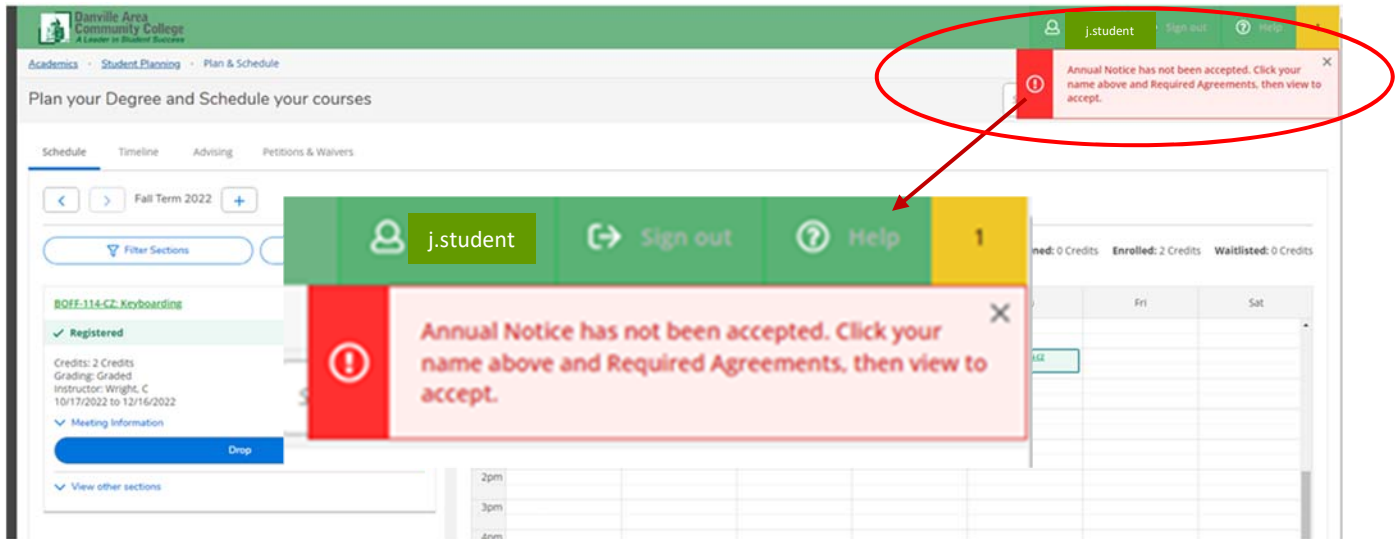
Danville Area Community College
A Leader in Student Success

j.student Sign out Help

Annual Notice has not been accepted. Click your name above and Required Agreements, then view to accept.

Academics · Student Planning · Plan & Schedule

Plan your Degree and Schedule your courses

Schedule Timeline Advising Petitions & Waivers

Fall Term 2022

Filter Sections

j.student Sign out Help 1

Annual Notice has not been accepted. Click your name above and Required Agreements, then view to accept.

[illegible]ned: 0 Credits Enrolled: 2 Credits Waitlisted: 0 Credits

Fri Sat

BOFF-114-CZ: Keyboarding

Registered

Credits: 2 Credits
Grading: Graded
Instructor: Wright, C
10/17/2022 to 12/16/2022

Meeting Information

Drop

View other sections

2pm
3pm
4pm